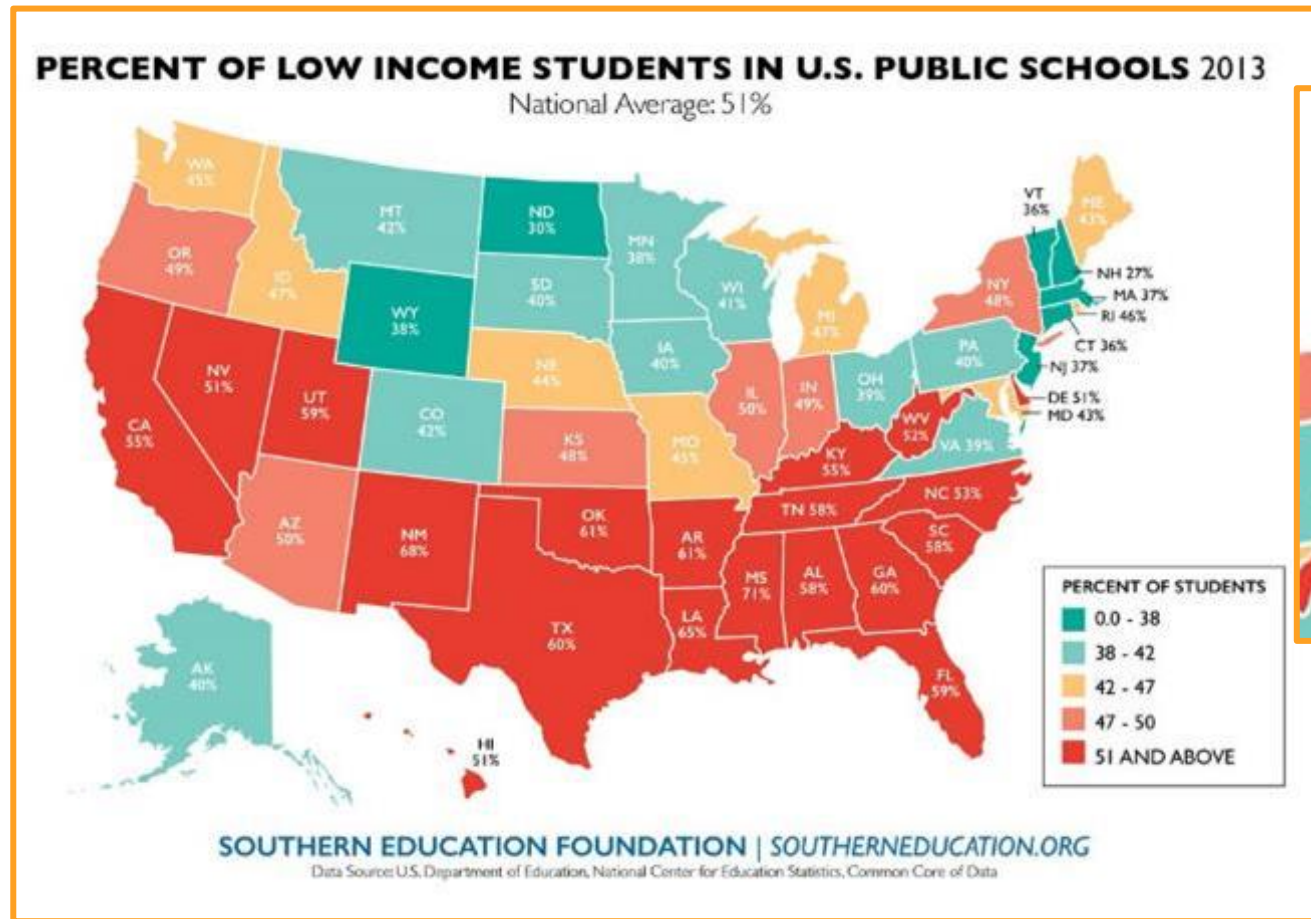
PERCENT OF LOW INCOME STUDENTS IN U.S. PUBLIC SCHOOLS 2013
National Average: 51%

WA 45%
OR 49%
MT 42%
ID 47%
ND 30%
MN 38%
SD 40%
WY 38%
WI 41%
MI 47%
NY 48%
VT 36%
ME 43%
NH 27%
MA 37%
RI 46%
CT 36%
NJ 37%
DE 51%
MD 43%
PA 40%
IA 40%
NE 44%
NV 51%
UT 59%
CO 42%
CA 55%
IL 50%
IN 49%
OH 39%
WV 52%
VA 39%
KS 48%
MO 45%
KY 55%
TN 58%
NC 53%
SC 58%
AZ 50%
NM 68%
OK 61%
AR 61%
MS 71%
AL 58%
GA 60%
TX 60%
LA 65%
FL 59%
AK 40%
HI 51%

PERCENT OF STUDENTS
0.0 - 38
38 - 42
42 - 47
47 - 50
51 AND ABOVE

SOUTHERN EDUCATION FOUNDATION | SOUTHERNEDUCATION.ORG
Data Source: U.S. Department of Education, National Center for Education Statistics, Common Core of Data